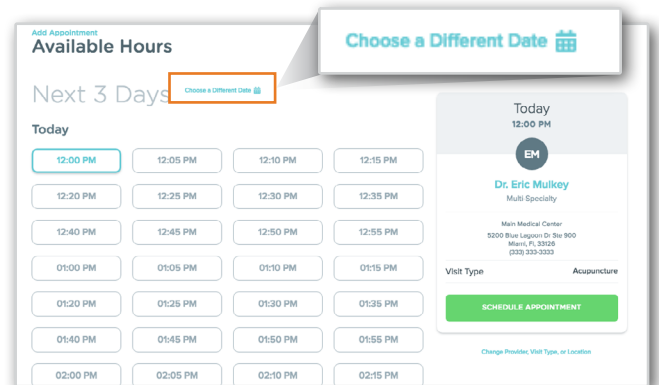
Add Appointment
Available Hours

Choose a Different Date

Next 3 Days

Choose a Different Date

Today

| 12:00 PM | 12:05 PM | 12:10 PM | 12:15 PM |
|---|---|---|---|
| 12:20 PM | 12:25 PM | 12:30 PM | 12:35 PM |
| 12:40 PM | 12:45 PM | 12:50 PM | 12:55 PM |
| 01:00 PM | 01:05 PM | 01:10 PM | 01:15 PM |
| 01:20 PM | 01:25 PM | 01:30 PM | 01:35 PM |
| 01:40 PM | 01:45 PM | 01:50 PM | 01:55 PM |
| 02:00 PM | 02:05 PM | 02:10 PM | 02:15 PM |

Today
12:00 PM

EM

Dr. Eric Mulkey
Multi Specialty

Main Medical Center
5200 Blue Lagoon Dr Ste 900
Miami, FL 33126
(333) 333-3333

Visit Type Acupuncture

SCHEDULE APPOINTMENT

Change Provider, Visit Type, or Location